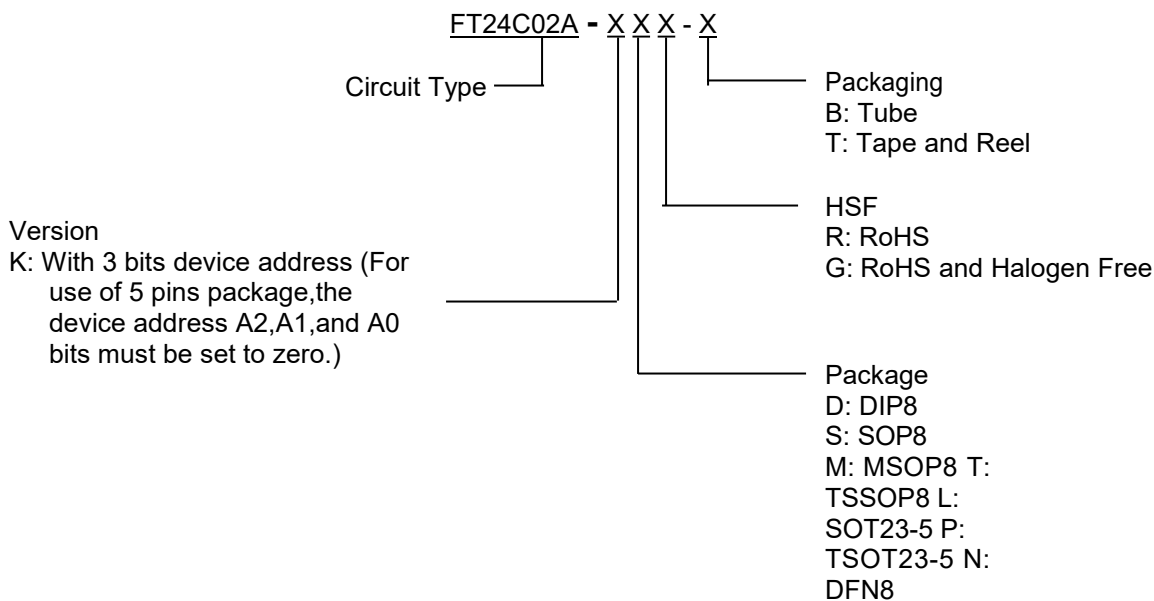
FT24C02A - X X X - X

Circuit Type

Packaging
B: Tube
T: Tape and Reel

HSF
R: RoHS
G: RoHS and Halogen Free

Version
K: With 3 bits device address (For use of 5 pins package,the device address A2,A1,and A0 bits must be set to zero.)

Package
D: DIP8
S: SOP8
M: MSOP8 T: TSSOP8 L: SOT23-5 P: TSOT23-5 N: DFN8